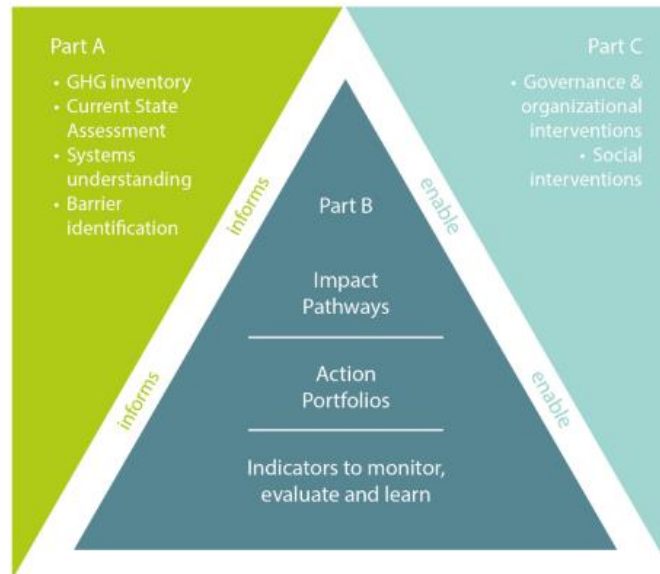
Part A

- GHG inventory
- Current State Assessment
- Systems understanding
- Barrier identification

Part C

- Governance & organizational interventions
- Social interventions

informs

informs

enable

enable

Part B

Impact Pathways

Action Portfolios

Indicators to monitor, evaluate and learn